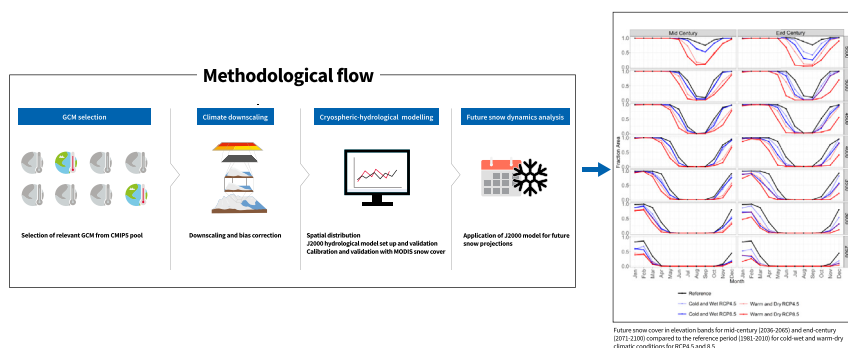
Methodological flow

GCM selection

Selection of relevant GCM from CMIP5 pool

Climate downscaling

Downscaling and bias correction

Cryospheric-hydrological modelling

Spatial distribution
J2000 hydrological model set up and validation
Calibration and validation with MODIS snow cover

Future snow dynamics analysis

Application of J2000 model for future snow projections

Mid Century

End Century

Fraction Area

1.0
0.5
0.0

Jan Feb Mar Apr May Jun Jul Aug Sep Oct Nov Dec

Month

Reference
Cold and Wet RCP4.5
Cold and Wet RCP8.5
Warm and Dry RCP4.5
Warm and Dry RCP8.5

Future snow cover in elevation bands for mid-century (2036-2065) and end-century (2071-2100) compared to the reference period (1981-2010) for cold-wet and warm-dry climatic conditions for RCP4.5 and 8.5